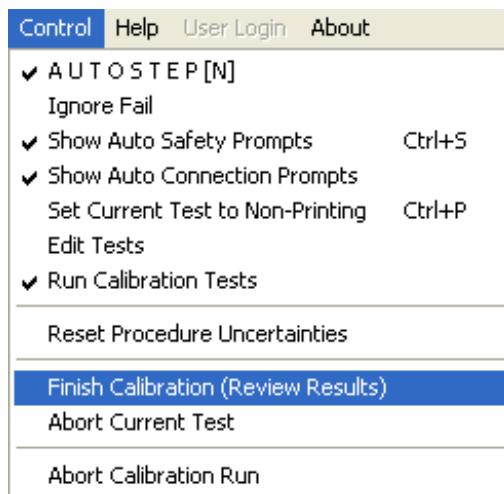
Control Help User Login About

✔ A U T O S T E P [N]
Ignore Fail
✔ Show Auto Safety Prompts Ctrl+S
✔ Show Auto Connection Prompts
Set Current Test to Non-Printing Ctrl+P
Edit Tests
✔ Run Calibration Tests

Reset Procedure Uncertainties

Finish Calibration (Review Results)
Abort Current Test

Abort Calibration Run